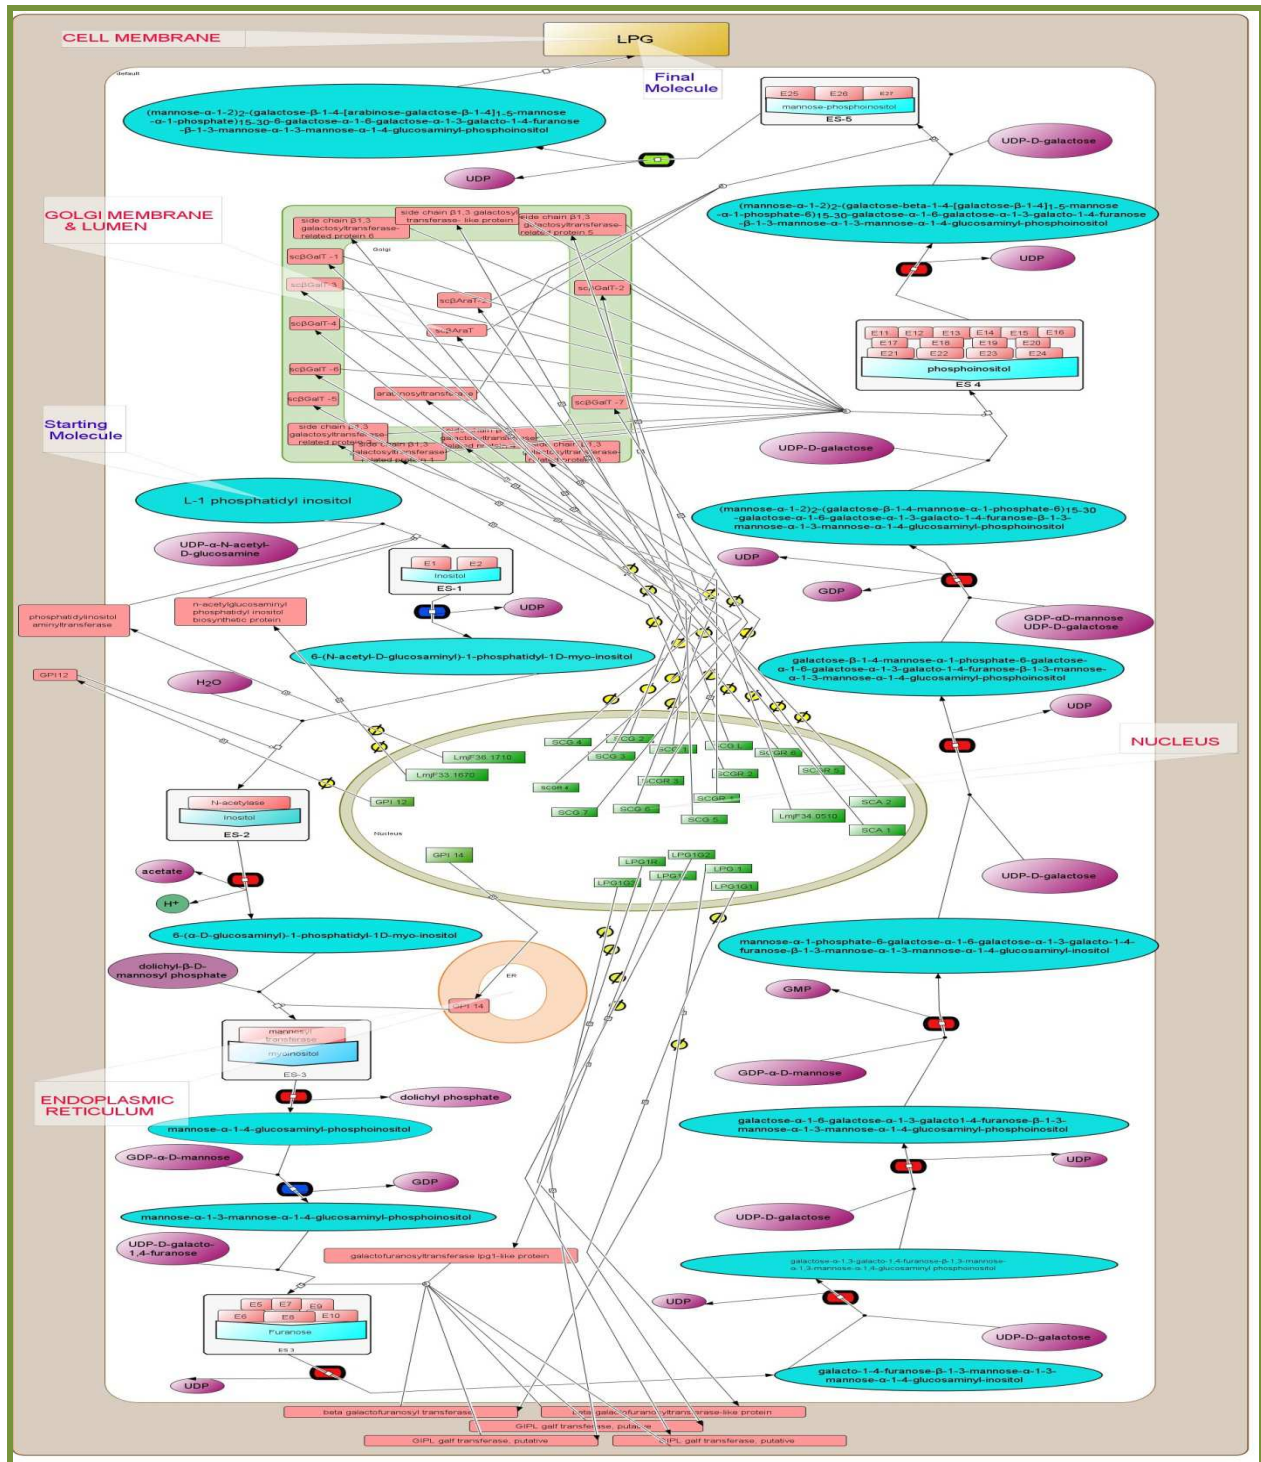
CELL MEMBRANE

LPG

Final Molecule

default

(mannose-α-1-2)$_2$-(galactose-β-1-4-[arabinose-galactose-β-1-4]$_{1-5}$-mannose-α-1-phosphate)$_{15-30}$-6-galactose-α-1-6-galactose-α-1-3-galacto-1-4-furanose-β-1-3-mannose-α-1-3-mannose-α-1-4-glucosaminyl-phosphoinositol

E25 E26 E27
mannose-phosphoinositol
ES-5

UDP-D-galactose

UDP

GOLGI MEMBRANE & LUMEN

side chain β1,3 galactosyltransferase-related protein 6
side chain β1,3 galactosyl transferase- like protein
side chain β1,3 galactosyltransferase-related protein 5

Golgi

scβGalT -1
scβGalT -3
scβAraT -2
scβGalT -2
scβGalT -4
scβAraT
scβGalT -6
arabinosyltransferase
scβGalT -5
scβGalT -7
side chain β1,3 galactosyltransferase-related protein 3
side chain β1,3 galactosyltransferase
side chain β1,3 galactosyltransferase
side chain β1,3 galactosyltransferase

(mannose-α-1-2)$_2$-(galactose-beta-1-4-[galactose-β-1-4]$_{1-5}$-mannose-α-1-phosphate-6)$_{15-30}$-galactose-α-1-6-galactose-α-1-3-galacto-1-4-furanose-β-1-3-mannose-α-1-3-mannose-α-1-4-glucosaminyl-phosphoinositol

UDP

E11 E12 E13 E14 E15 E16
E17 E18 E19 E20
E21 E22 E23 E24
phosphoinositol
ES 4

Starting Molecule

UDP-D-galactose

L-1 phosphatidyl inositol

(mannose-α-1-2)$_2$-(galactose-β-1-4-mannose-α-1-phosphate-6)$_{15-30}$-galactose-α-1-6-galactose-α-1-3-galacto-1-4-furanose-β-1-3-mannose-α-1-3-mannose-α-1-4-glucosaminyl-phosphoinositol

UDP-α-N-acetyl-D-glucosamine

E1 E2
inositol
ES-1

UDP

GDP

phosphatidylinositol aminyltransferase

n-acetylglucosaminyl phosphatidyl inositol biosynthetic protein

UDP

GDP-αD-mannose UDP-D-galactose

6-(N-acetyl-D-glucosaminyl)-1-phosphatidyl-1D-myo-inositol

galactose-β-1-4-mannose-α-1-phosphate-6-galactose-α-1-6-galactose-α-1-3-galacto-1-4-furanose-β-1-3-mannose-α-1-3-mannose-α-1-4-glucosaminyl-phosphoinositol

GPI12

H$_2$O

UDP

NUCLEUS

LmjF36.1710
LmjF33.1670
SCG 4
SCG 2
SCG 1
SCG L
SCGR 6
SCG 3
SCGR 3
SCGR 2
SCGR 5
SCGR 4
SCGR 1
GPI 12
SCG 7
SCG 6
SCG 5
LmjF34.0510
SCA 2
SCA 1

Nucleus

N-acetylase
inositol
ES-2

GPI 14
LPG1R
LPG1G2
LPG 1
LPG1G3
LPG1
LPG1G1

acetate

H+

UDP-D-galactose

6-(α-D-glucosaminyl)-1-phosphatidyl-1D-myo-inositol

mannose-α-1-phosphate-6-galactose-α-1-6-galactose-α-1-3-galacto-1-4-furanose-β-1-3-mannose-α-1-3-mannose-α-1-4-glucosaminyl-inositol

dolichyl-β-D-mannosyl phosphate

ER

GPI 14

GMP

mannosyl transferase
myoinositol
ES-3

GDP-α-D-mannose

ENDOPLASMIC RETICULUM

dolichyl phosphate

mannose-α-1-4-glucosaminyl-phosphoinositol

galactose-α-1-6-galactose-α-1-3-galacto1-4-furanose-β-1-3-mannose-α-1-3-mannose-α-1-4-glucosaminyl-phosphoinositol

GDP-α-D-mannose

UDP

GDP

mannose-α-1-3-mannose-α-1-4-glucosaminyl-phosphoinositol

UDP-D-galactose

UDP-D-galacto-1,4-furanose

galactofuranosyltransferase lpg1-like protein

galactose-α-1-3-galacto-1-4-furanose-β-1-3-mannose-α-1-3-mannose-α-1-4-glucosaminyl phosphoinositol

E5 E7 E9
E6 E8 E10
Furanose
ES 3

UDP

UDP-D-galactose

galacto-1-4-furanose-β-1-3-mannose-α-1-3-mannose-α-1-4-glucosaminyl-inositol

UDP

beta galactofuranosyl transferase
beta galactofuranosyltransferase-like protein
GIPL galf transferase, putative
GIPL galf transferase, putative
GIPL galf transferase, putative